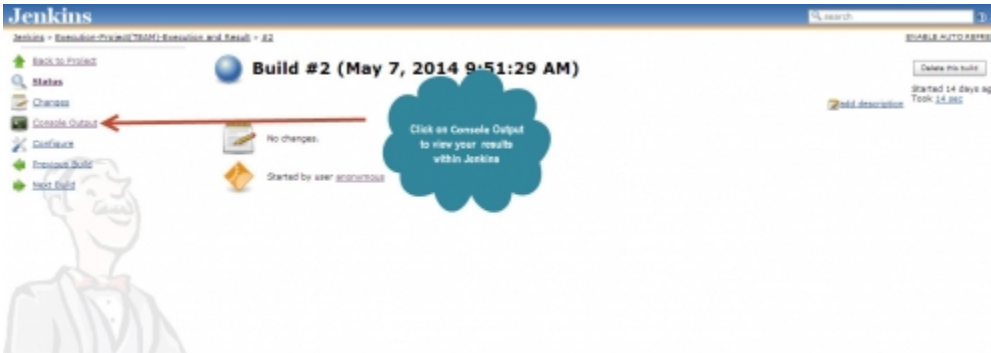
Jenkins

search

Jenkins » Execution-Project(TEAM)-Execution and Result » #2

ENABLE AUTO REFRE

Back to Project

Status

Changes

Console Output

Configure

Previous Build

Next Build

Build #2 (May 7, 2014 9:51:29 AM)

Delete this build

Started 14 days ag

Took 14 sec

add description

No changes.

Started by user anonymous

Click on Console Output to view your results within Jenkins